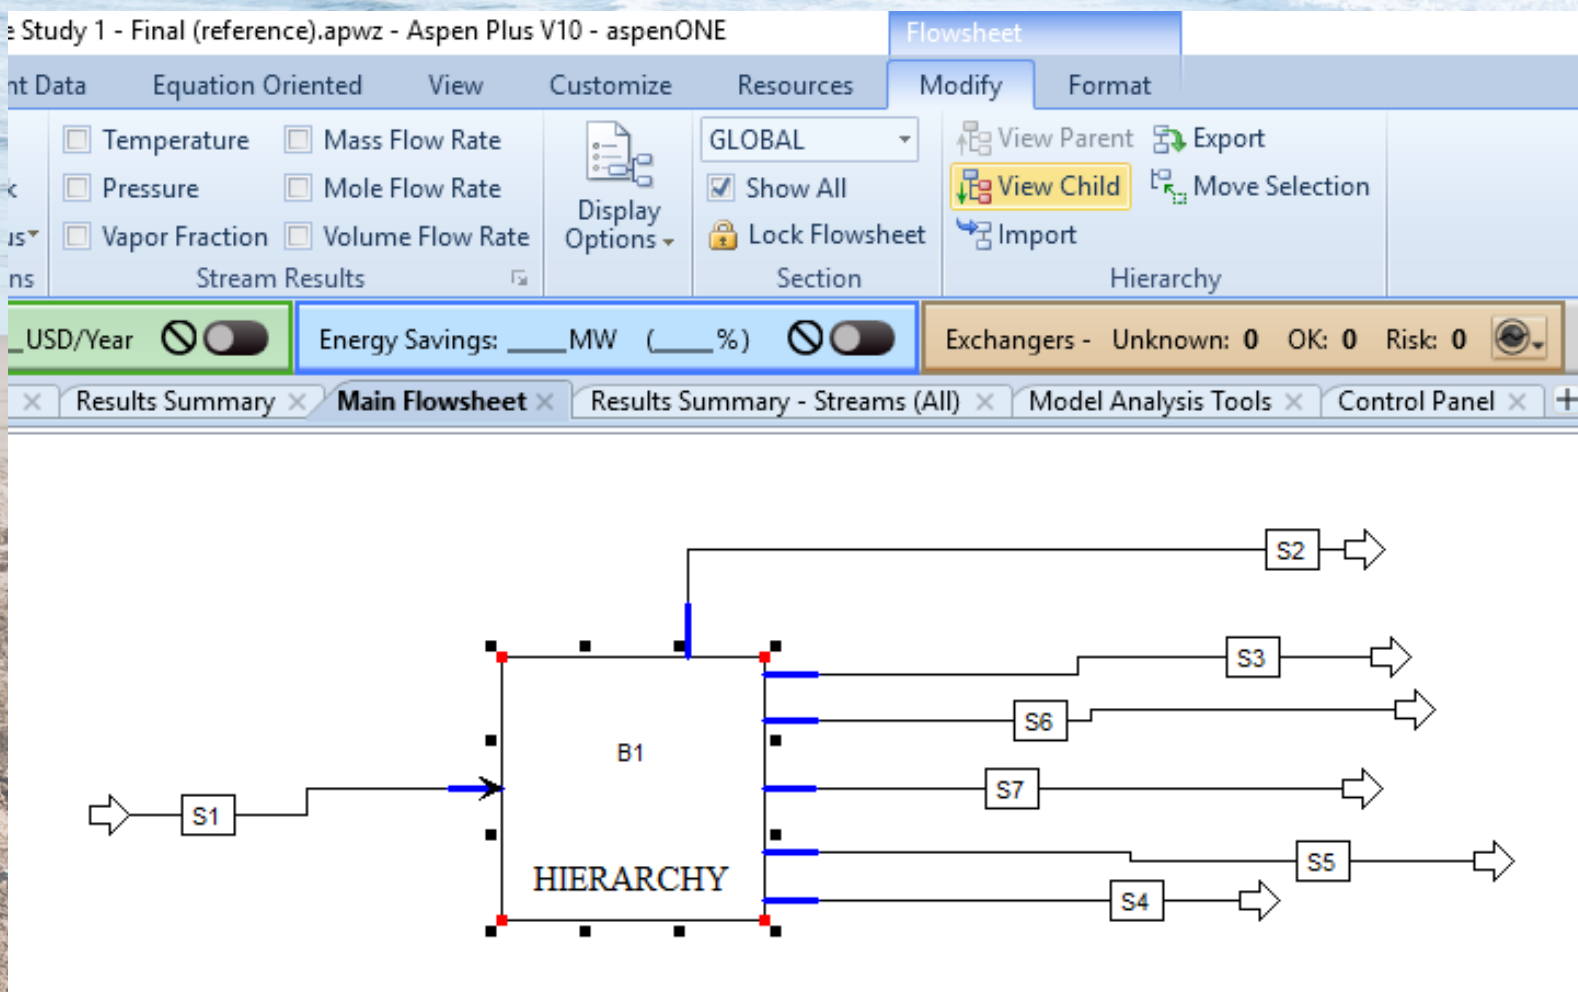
e Study 1 - Final (reference).apwz - Aspen Plus V10 - aspenONE

Flowsheet

nt Data Equation Oriented View Customize Resources Modify Format

Temperature
Mass Flow Rate
Pressure
Mole Flow Rate
Vapor Fraction
Volume Flow Rate
Stream Results

Display Options

GLOBAL
Show All
Lock Flowsheet
Section

View Parent
Export
View Child
Move Selection
Import
Hierarchy

k
us
ns

_USD/Year

Energy Savings: ____MW (____%)

Exchangers - Unknown: 0 OK: 0 Risk: 0

Results Summary | Main Flowsheet | Results Summary - Streams (All) | Model Analysis Tools | Control Panel

S2
S3
S6
S7
S5
S4
S1
B1
HIERARCHY